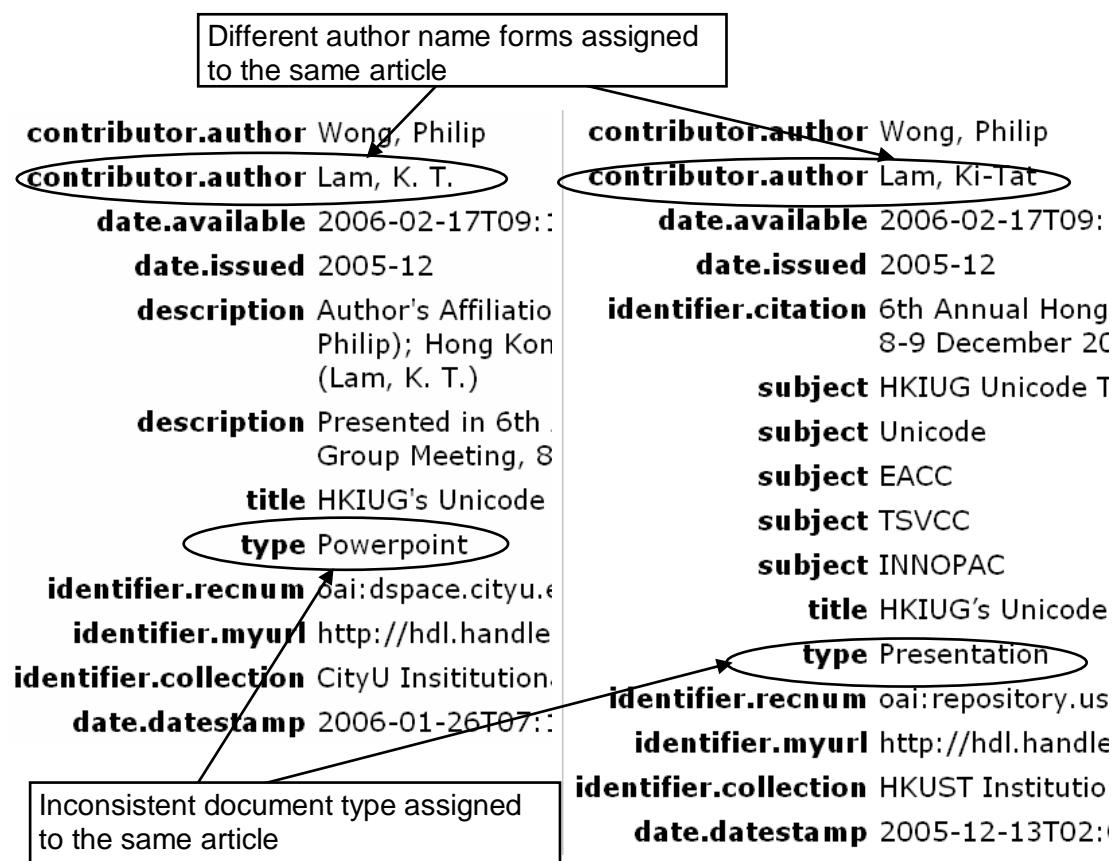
Different author name forms assigned to the same article

| | |
|---|---|
| contributor.author | Wong, Philip |
| contributor.author | Lam, K. T. |
| date.available | 2006-02-17T09:: |
| date.issued | 2005-12 |
| description | Author's Affiliatio Philip); Hong Kon (Lam, K. T.) |
| description | Presented in 6th Group Meeting, 8 |
| title | HKIUG's Unicode |
| type | Powerpoint |
| identifier.recnum | oai:dspace.cityu.e |
| identifier.myurl | http://hdl.handle |
| identifier.collection | CityU Insititution |
| date.datestamp | 2006-01-26T07:: |

| | |
|---|---|
| contributor.author | Wong, Philip |
| contributor.author | Lam, Ki-Tat |
| date.available | 2006-02-17T09: |
| date.issued | 2005-12 |
| identifier.citation | 6th Annual Hong 8-9 December 20 |
| subject | HKIUG Unicode T |
| subject | Unicode |
| subject | EACC |
| subject | TSVCC |
| subject | INNOPAC |
| title | HKIUG's Unicode |
| type | Presentation |
| identifier.recnum | oai:repository.us |
| identifier.myurl | http://hdl.handle |
| identifier.collection | HKUST Institutio |
| date.datestamp | 2005-12-13T02: |

Inconsistent document type assigned to the same article